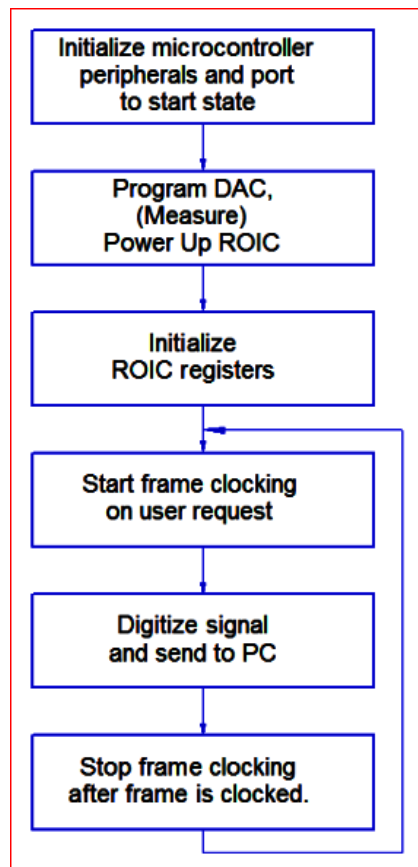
Initialize microcontroller peripherals and port to start state

Program DAC, (Measure) Power Up ROIC

Initialize ROIC registers

Start frame clocking on user request

Digitize signal and send to PC

Stop frame clocking after frame is clocked.